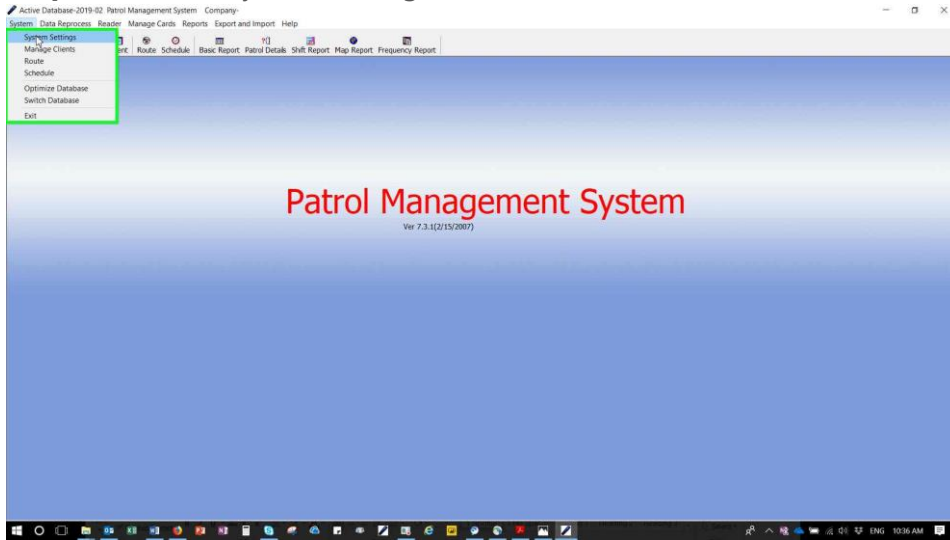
Active Database-2019-02 Patrol Management System Company-

System Data Reprocess Reader Manage Cards Reports Export and Import Help

System Settings
Manage Clients
Route
Schedule
Optimize Database
Switch Database
Exit

ent Route Schedule Basic Report Patrol Details Shift Report Map Report Frequency Report

Patrol Management System

Ver 7.3.1(2/15/2007)

ENG 10:36 AM